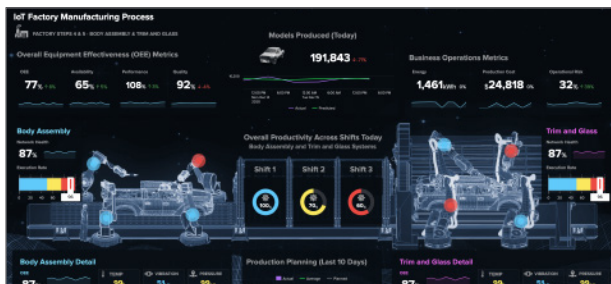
IoT Factory Manufacturing Process

FACTORY STEPS 4 & 5 - BODY ASSEMBLY & TRIM AND GLASS

Overall Equipment Effectiveness (OEE) Metrics

OEE 77% | Availability 65% | Performance 108% | Quality 92%

Models Produced (Today)

191,843

Business Operations Metrics

Energy 1,461 kWh | Production Cost $24,818 | Operational Risk 32%

Body Assembly

Network Health

87%

Execution Rate

Overall Productivity Across Shifts Today

Body Assembly and Trim and Glass Systems

Shift 1 | Shift 2 | Shift 3

Trim and Glass

Network Health

87%

Execution Rate

Body Assembly Detail

TEMP | VIBRATION | PRESSURE

Production Planning (Last 10 Days)

Actual | Average | Forecast

Trim and Glass Detail

TEMP | VIBRATION | PRESSURE